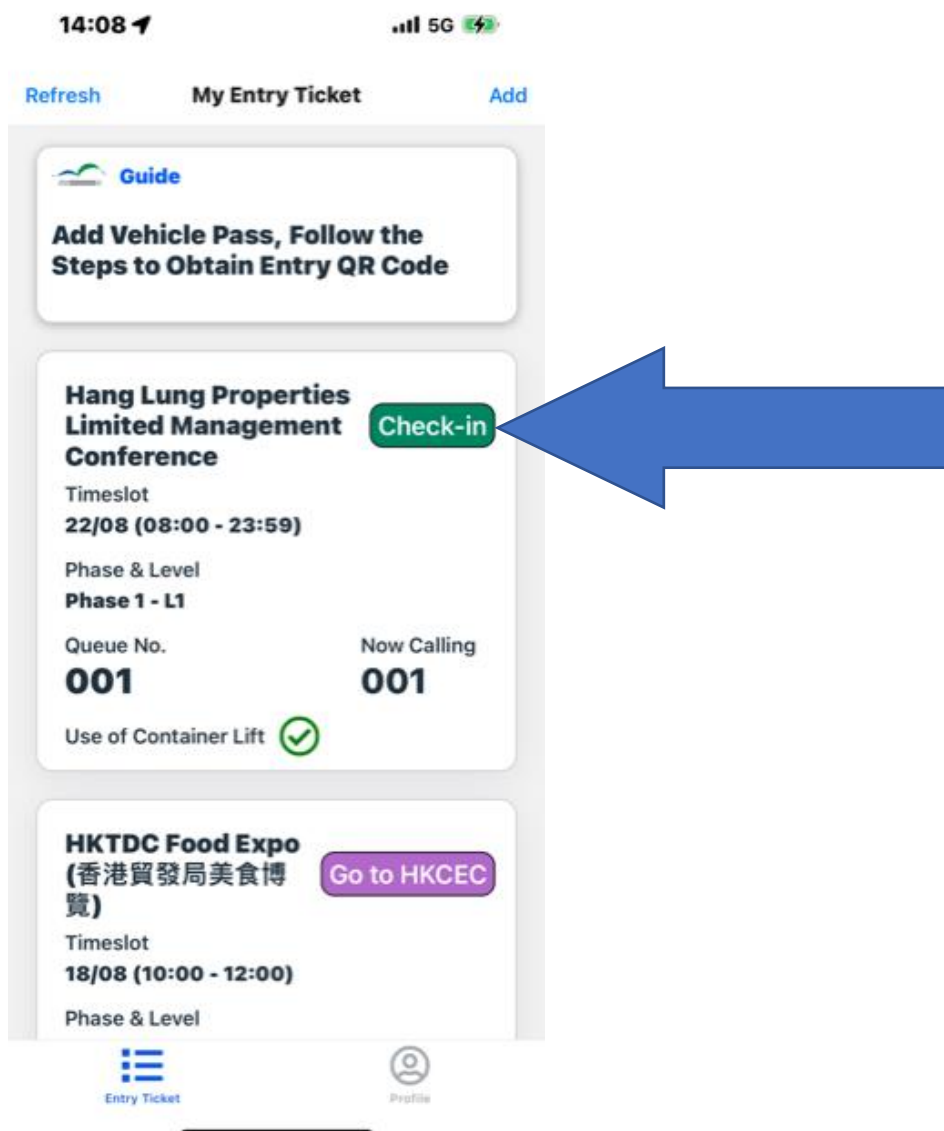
14:08

5G

Refresh

My Entry Ticket

Add

Guide

Add Vehicle Pass, Follow the Steps to Obtain Entry QR Code

Hang Lung Properties Limited Management Conference

Check-in

Timeslot

22/08 (08:00 - 23:59)

Phase & Level

Phase 1 - L1

Queue No.

001

Now Calling

001

Use of Container Lift

HKTDC Food Expo (香港貿發局美食博覽)

Go to HKCEC

Timeslot

18/08 (10:00 - 12:00)

Phase & Level

Entry Ticket

Profile